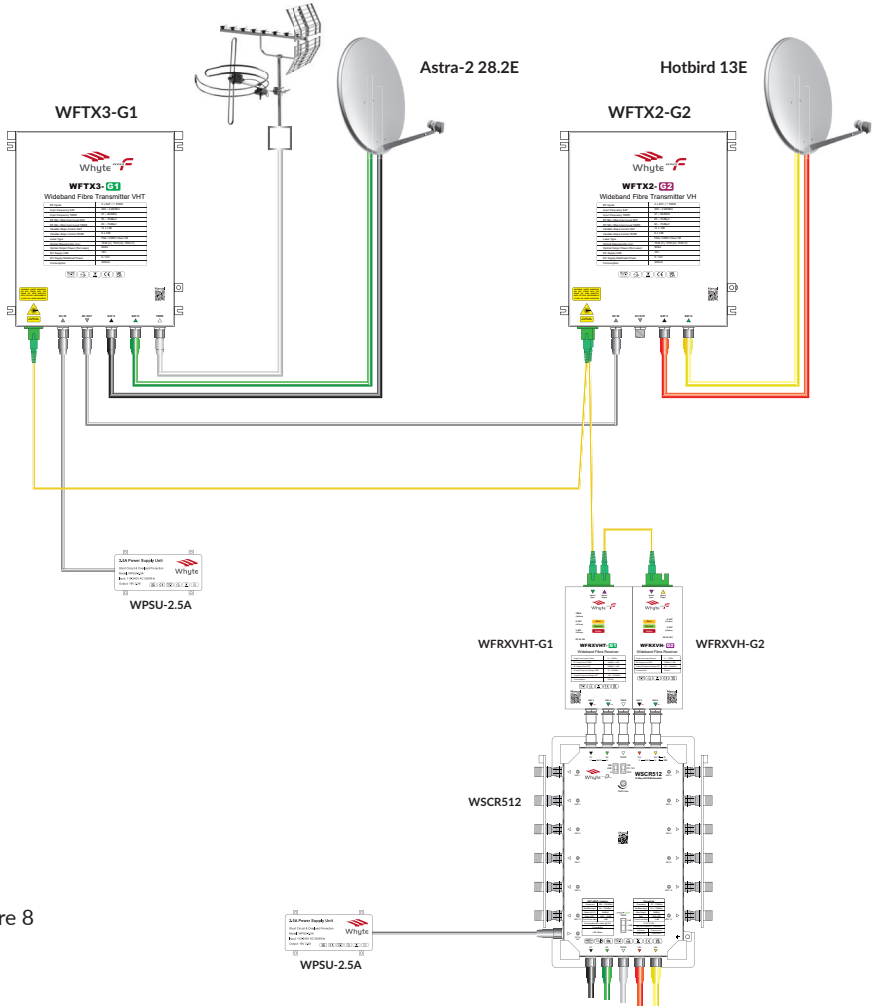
Astra-2 28.2E

Hotbird 13E

WFTX3-G1

WFTX2-G2

Whyte

WFTX3-G1

Wideband Fibre Transmitter VHT

Whyte

WFTX2-G2

Wideband Fibre Transmitter VH

2.5A Power Supply Unit

Whyte

WPSU-2.5A

WFRXVHT-G1

WFRXVH-G2

Whyte

WFRXVHT-G1

Wideband Fibre Receiver

Whyte

WFRXVH-G2

Wideband Fibre Receiver

WSCR512

Whyte

WSCR512

re 8

2.5A Power Supply Unit

Whyte

WPSU-2.5A